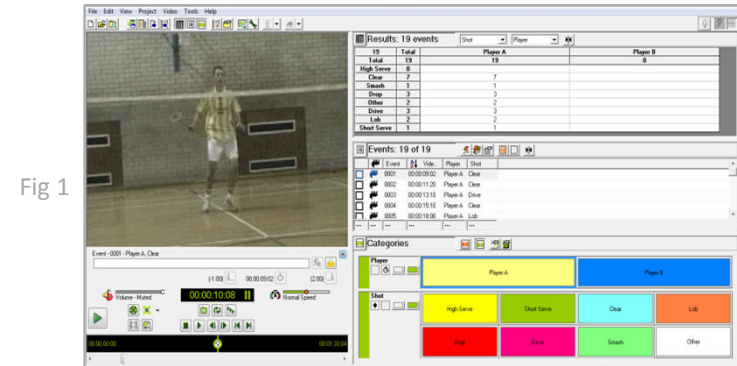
Fig 1

File Edit View Project Video Tools Help

Results: 19 events Shot Player

| 19 | Total | Player A | Player B |
|---|---|---|---|
| Total | 19 | 19 | 0 |
| High Serve | 0 | | |
| Clear | 7 | 7 | |
| Smash | 1 | 1 | |
| Drop | 3 | 3 | |
| Other | 2 | 2 | |
| Drive | 3 | 3 | |
| Lob | 2 | 2 | |
| Short Serve | 1 | 1 | |

Events: 19 of 19

| Event | Video | Player | Shot |
|---|---|---|---|
| 0001 | 00:00:09:02 | Player A | Clear |
| 0002 | 00:00:11:26 | Player A | Clear |
| 0003 | 00:00:13:10 | Player A | Drive |
| 0004 | 00:00:15:10 | Player A | Clear |
| 0005 | 00:00:18:06 | Player A | Lob |

Event - 0001 - Player A, Clear

(-1.00) 00:00:09:02 (2.00)

Volume - Muted

00:00:10:08

Normal Speed

00:00:00:00

00:01:33:04

Categories

Player

Player A

Player B

Shot

High Serve

Short Serve

Clear

Lob

Drop

Drive

Smash

Other